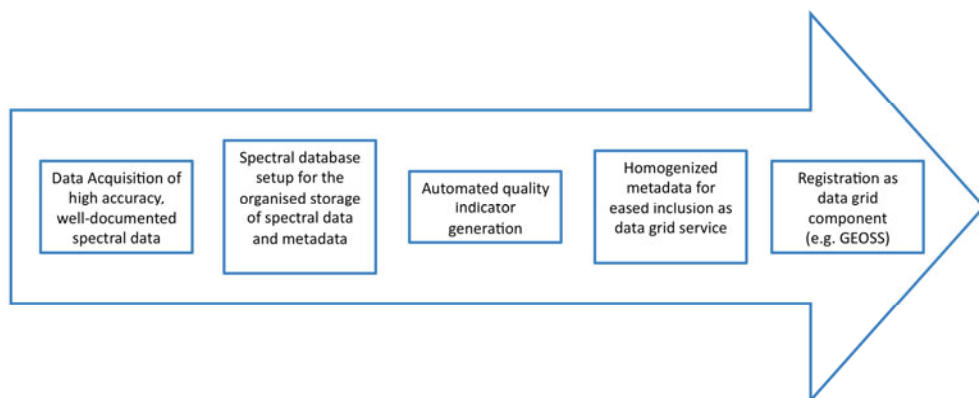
Data Acquisition of high accuracy, well-documented spectral data

Spectral database setup for the organised storage of spectral data and metadata

Automated quality indicator generation

Homogenized metadata for eased inclusion as data grid service

Registration as data grid component (e.g. GEOSS)